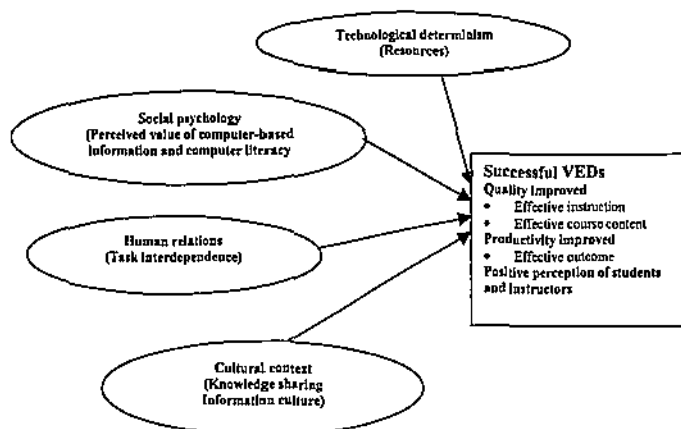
Technological determinism
(Resources)

Social psychology
(Perceived value of computer-based information and computer literacy

Human relations
(Task interdependence)

Cultural context
(Knowledge sharing
Information culture)

Successful VEDs
Quality improved
• Effective instruction
• Effective course content
Productivity improved
• Effective outcome
Positive perception of students and instructors